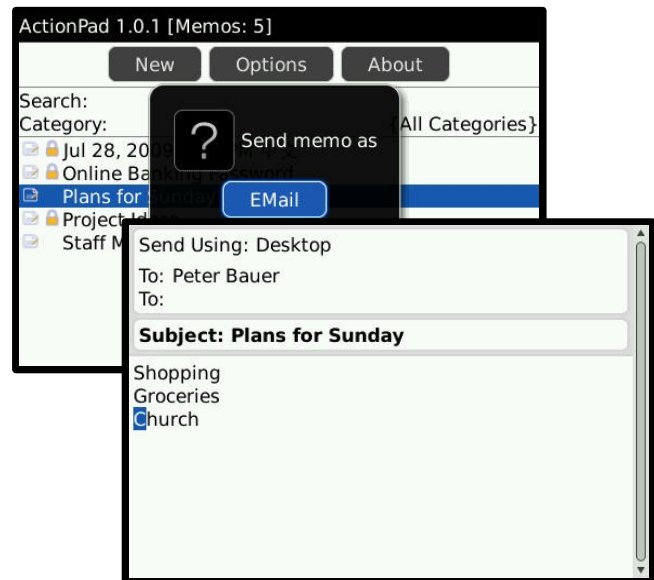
ActionPad 1.0.1 [Memos: 5]

New Options About

Search:
Category: {All Categories}

Jul 28, 2009 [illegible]
Online Banking Password
Plans for Sunday
Project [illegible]
Staff M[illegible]

?
Send memo as

EMail

Send Using: Desktop
To: Peter Bauer
To:

Subject: Plans for Sunday

Shopping
Groceries
Church